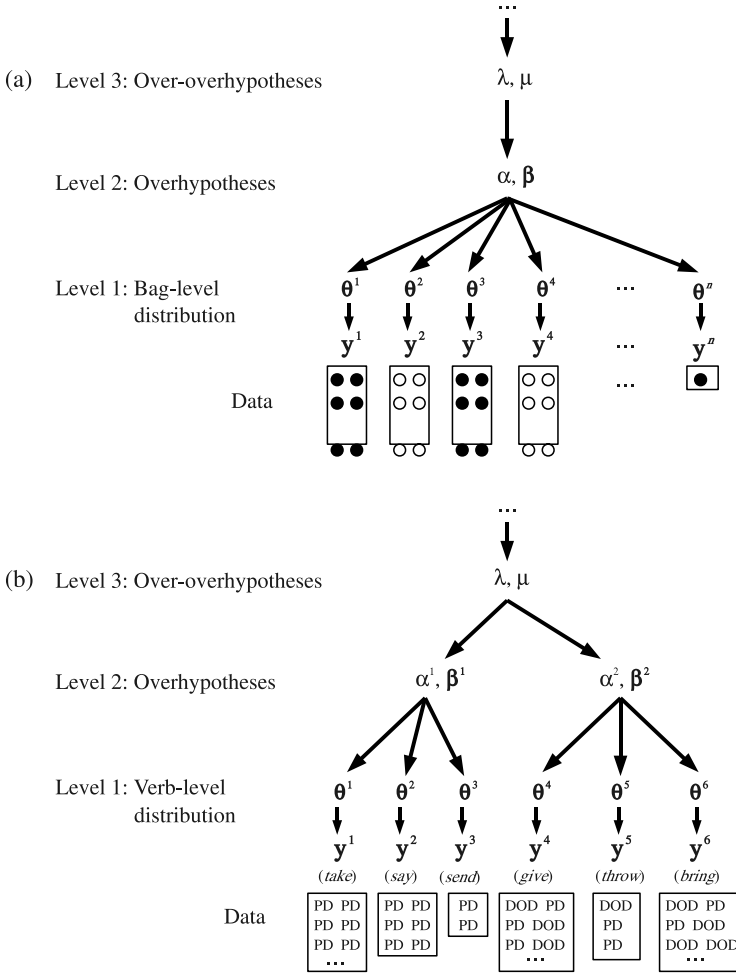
...

(a) Level 3: Over-overhypotheses

$\lambda, \mu$

Level 2: Overhypotheses

$\alpha, \boldsymbol{\beta}$

Level 1: Bag-level distribution

$\boldsymbol{\theta}^1$ $\boldsymbol{\theta}^2$ $\boldsymbol{\theta}^3$ $\boldsymbol{\theta}^4$ ... $\boldsymbol{\theta}^n$

$\mathbf{y}^1$ $\mathbf{y}^2$ $\mathbf{y}^3$ $\mathbf{y}^4$ ... $\mathbf{y}^n$

Data

...

...

(b) Level 3: Over-overhypotheses

$\lambda, \mu$

Level 2: Overhypotheses

$\alpha^1, \boldsymbol{\beta}^1$ $\alpha^2, \boldsymbol{\beta}^2$

Level 1: Verb-level distribution

$\boldsymbol{\theta}^1$ $\boldsymbol{\theta}^2$ $\boldsymbol{\theta}^3$ $\boldsymbol{\theta}^4$ $\boldsymbol{\theta}^5$ $\boldsymbol{\theta}^6$

$\mathbf{y}^1$ $\mathbf{y}^2$ $\mathbf{y}^3$ $\mathbf{y}^4$ $\mathbf{y}^5$ $\mathbf{y}^6$

(*take*) (*say*) (*send*) (*give*) (*throw*) (*bring*)

Data

PD PD
PD PD
PD PD
...

PD PD
PD PD
PD PD

PD
PD

DOD PD
PD DOD
PD DOD
...

DOD
PD
PD

DOD PD
PD DOD
DOD DOD
...